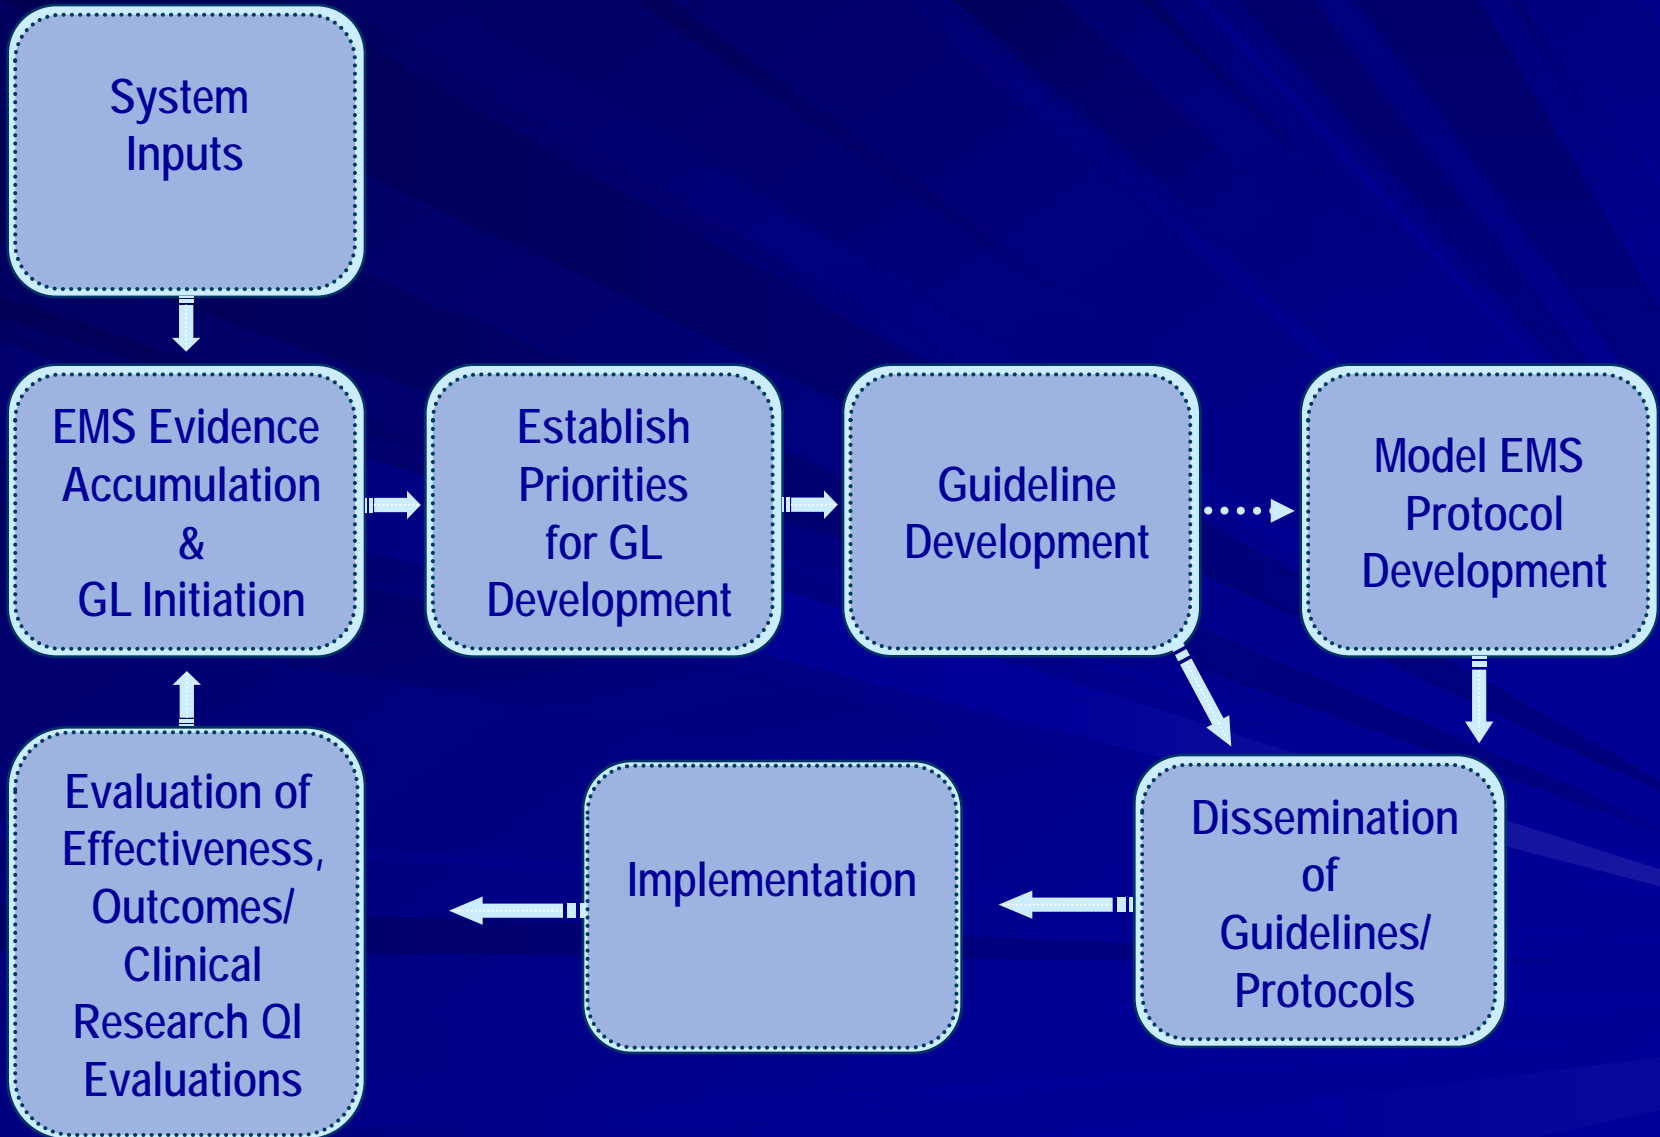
System Inputs

EMS Evidence Accumulation & GL Initiation

Establish Priorities for GL Development

Guideline Development

Model EMS Protocol Development

Dissemination of Guidelines/ Protocols

Implementation

Evaluation of Effectiveness, Outcomes/ Clinical Research QI Evaluations